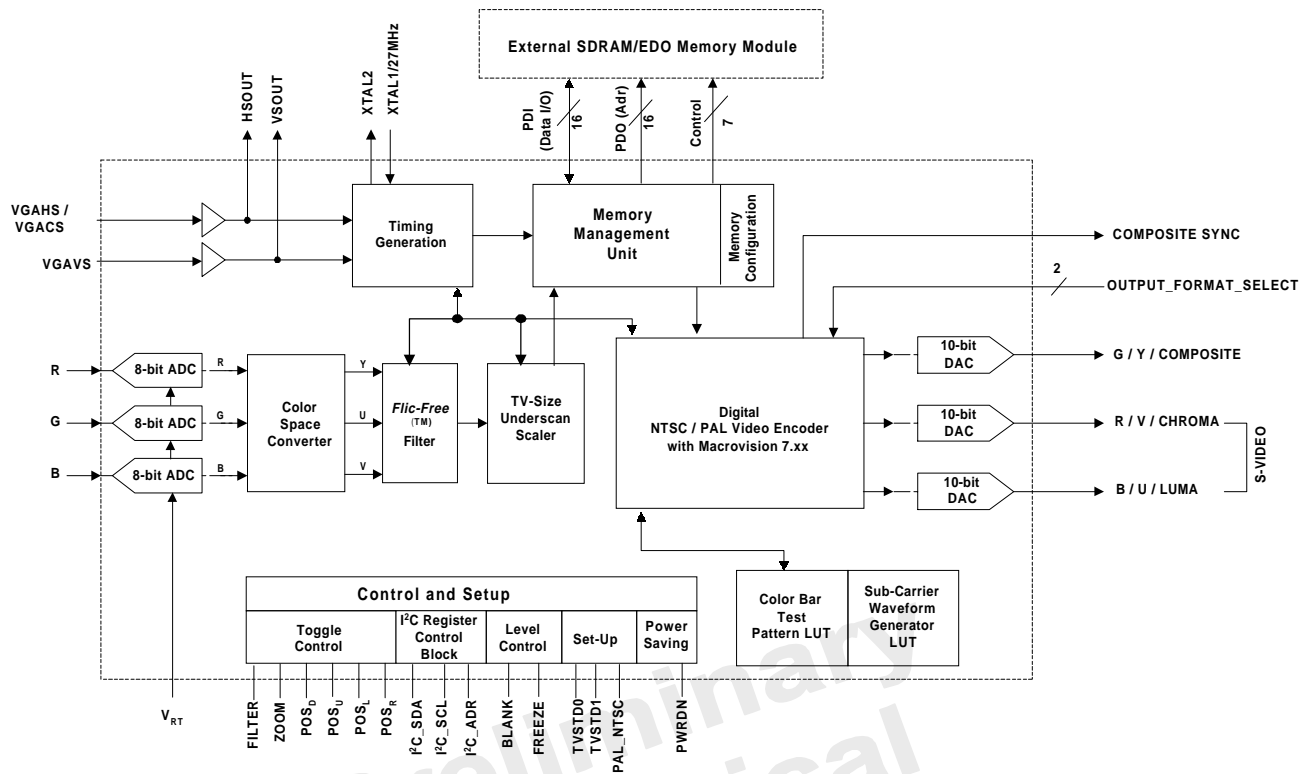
External SDRAM/EDO Memory Module

HSOUT
VSOUT
XTAL2
XTAL1/27MHz
PDI (Data I/O)
16
PDO (Adr)
16
Control
7

VGAHS / VGACS
VGAVS

Timing Generation

Memory Management Unit

Memory Configuration

COMPOSITE SYNC
2
OUTPUT_FORMAT_SELECT

R
G
B
8-bit ADC
8-bit ADC
8-bit ADC
R
G
B

Color Space Converter

Y
U
V

*Flic-Free* (TM) Filter

TV-Size Underscan Scaler

Digital NTSC / PAL Video Encoder with Macrovision 7.xx

10-bit DAC
G / Y / COMPOSITE
10-bit DAC
R / V / CHROMA
10-bit DAC
B / U / LUMA
S-VIDEO

Control and Setup

| Toggle Control | I$^2$C Register Control Block | Level Control | Set-Up | Power Saving |
|---|---|---|---|---|

Color Bar Test Pattern LUT

Sub-Carrier Waveform Generator LUT

$V_{RT}$

FILTER
ZOOM
$POS_D$
$POS_U$
$POS_L$
$POS_R$
I$^2$C_SDA
I$^2$C_SCL
I$^2$C_ADR
BLANK
FREEZE
TVSTD0
TVSTD1
PAL_NTSC
PWRDN

Preliminary
Technical